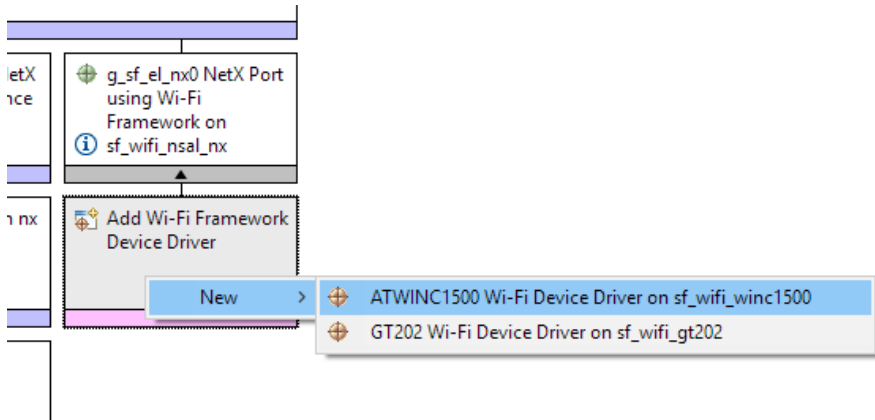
letX
nce

g_sf_el_nx0 NetX Port using Wi-Fi Framework on sf_wifi_nsal_nx

n nx

Add Wi-Fi Framework Device Driver

New >

ATWINC1500 Wi-Fi Device Driver on sf_wifi_winc1500

GT202 Wi-Fi Device Driver on sf_wifi_gt202